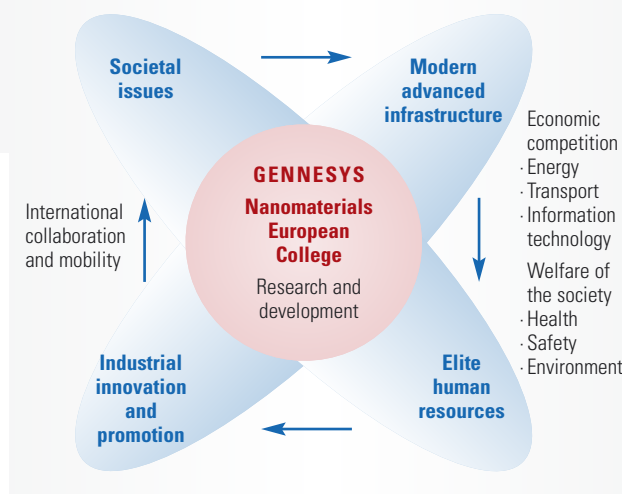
Societal issues

Modern advanced infrastructure

Economic competition
· Energy
· Transport
· Information technology

Welfare of the society
· Health
· Safety
· Environment

GENNESYS

Nanomaterials European College

Research and development

International collaboration and mobility

Industrial innovation and promotion

Elite human resources